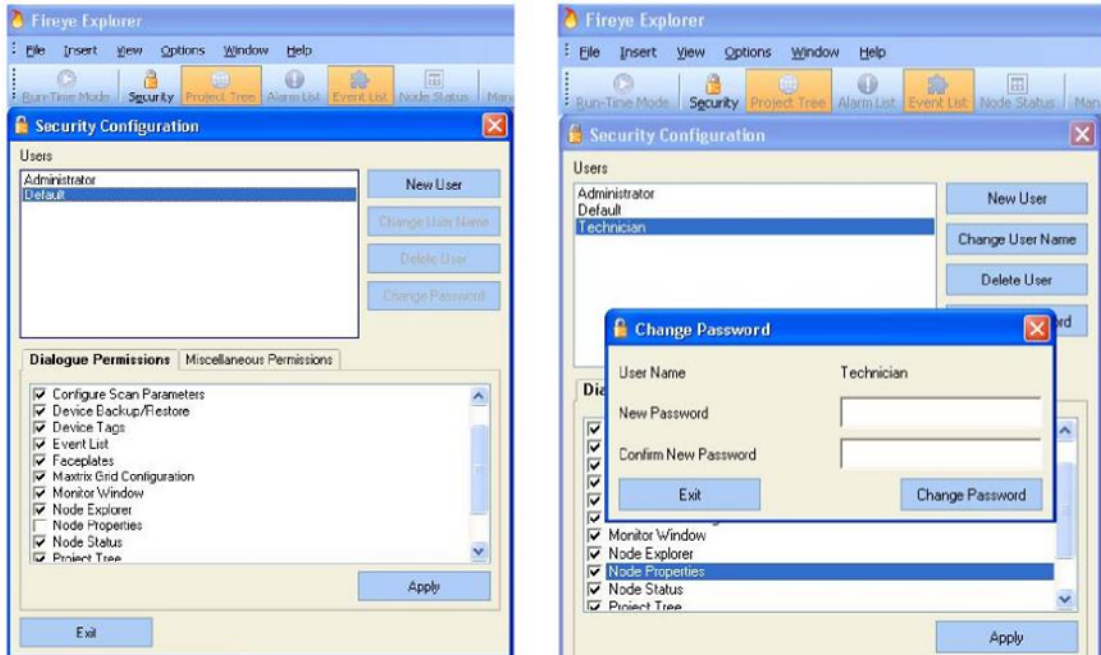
Fireye Explorer

File Insert View Options Window Help

Run-Time Mode Security Project Tree Alarm List Event List Node Status Man

Security Configuration

Users

Administrator
Default

New User

Change User Name

Delete User

Change Password

Dialogue Permissions Miscellaneous Permissions

Configure Scan Parameters
Device Backup/Restore
Device Tags
Event List
Faceplates
Maxtrix Grid Configuration
Monitor Window
Node Explorer
Node Properties
Node Status
Project Tree

Apply

Exit

Fireye Explorer

File Insert View Options Window Help

Run-Time Mode Security Project Tree Alarm List Event List Node Status Man

Security Configuration

Users

Administrator
Default
Technician

New User

Change User Name

Delete User

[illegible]rd

Dia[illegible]

Change Password

User Name Technician

New Password

Confirm New Password

Exit

Change Password

Monitor Window
Node Explorer
Node Properties
Node Status
Project Tree

Apply